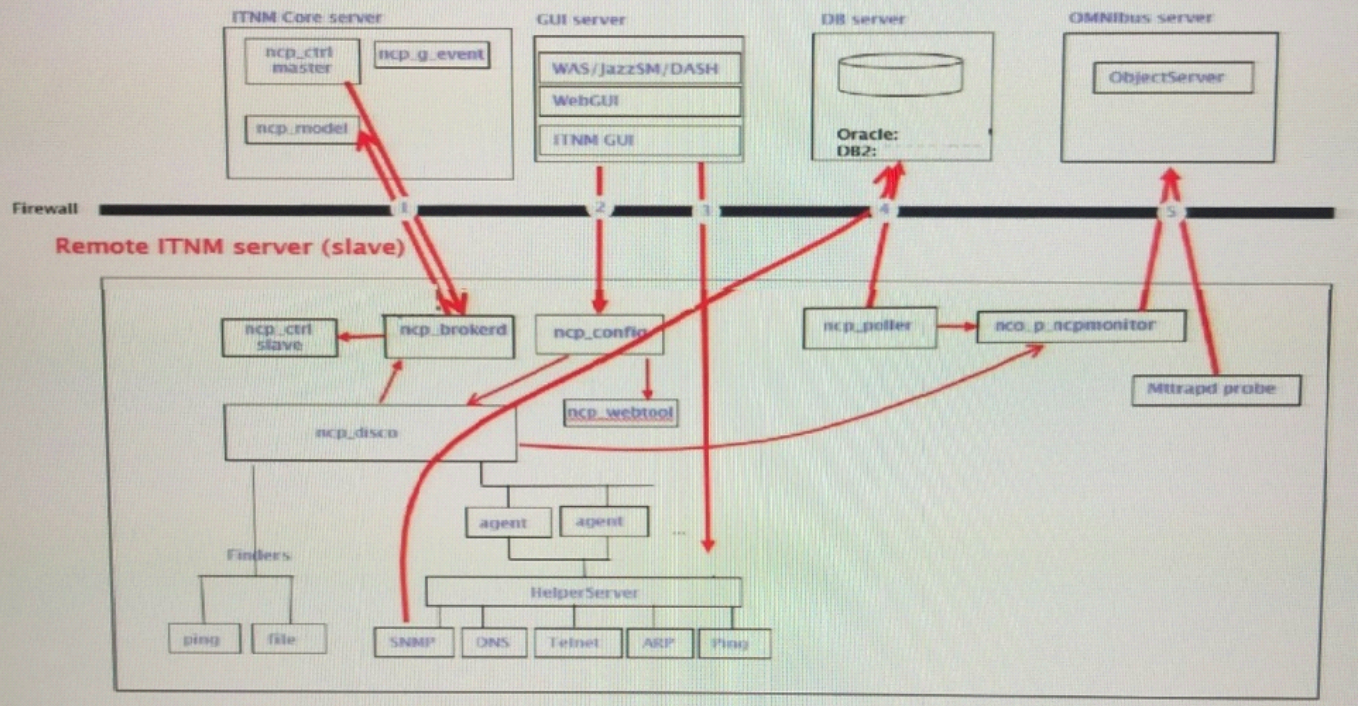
ITNM Core server

ncp_ctrl master

ncp_g_event

ncp_model

GUI server

WAS/JazzSM/DASH

WebGUI

ITNM GUI

DB server

Oracle:
DB2:

OMNIbus server

ObjectServer

Firewall

1

2

3

4

5

Remote ITNM server (slave)

ncp_ctrl slave

ncp_brokerd

ncp_config

ncp_webtool

ncp_poller

nco_p_ncpmonitor

Mttrapd probe

ncp_disco

agent

agent

...

Finders

ping

file

HelperServer

SNMP

DNS

Telnet

ARP

Ping